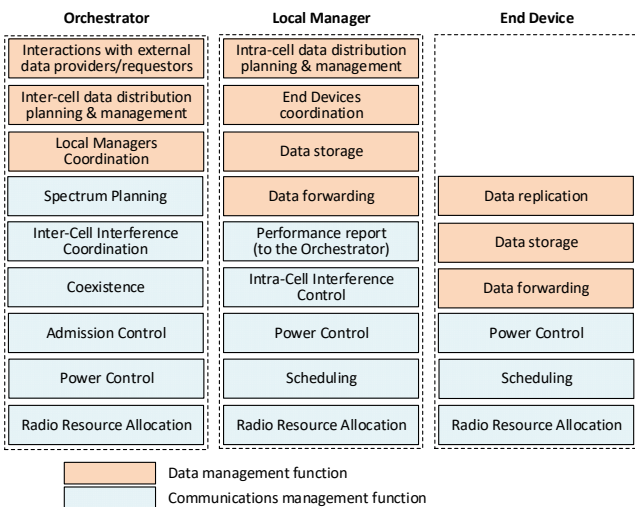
Orchestrator

Interactions with external data providers/requestors

Inter-cell data distribution planning & management

Local Managers Coordination

Spectrum Planning

Inter-Cell Interference Coordination

Coexistence

Admission Control

Power Control

Radio Resource Allocation

Local Manager

Intra-cell data distribution planning & management

End Devices coordination

Data storage

Data forwarding

Performance report (to the Orchestrator)

Intra-Cell Interference Control

Power Control

Scheduling

Radio Resource Allocation

End Device

Data replication

Data storage

Data forwarding

Power Control

Scheduling

Radio Resource Allocation

Data management function

Communications management function